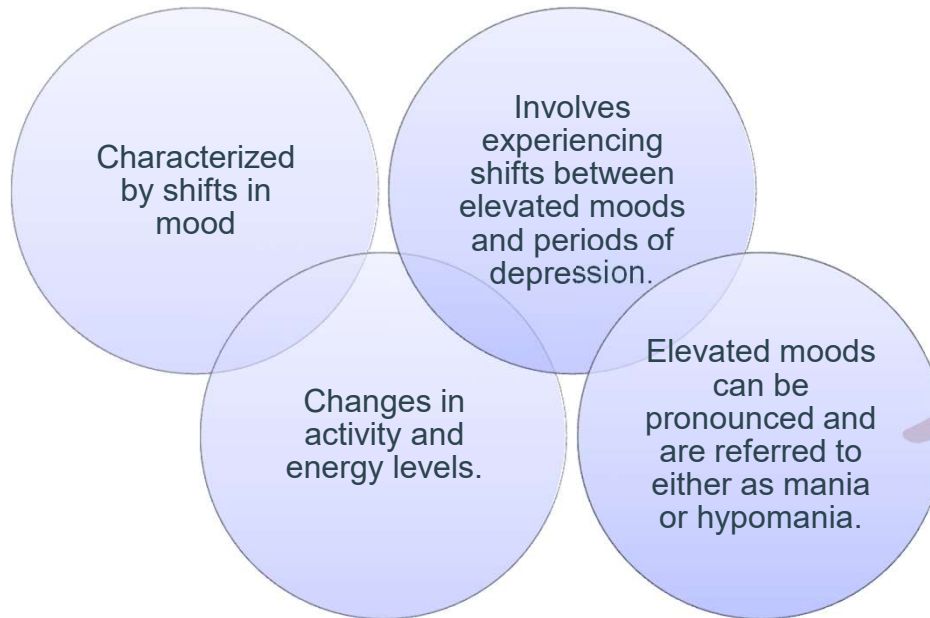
Characterized by shifts in mood

Involves experiencing shifts between elevated moods and periods of depression.

Changes in activity and energy levels.

Elevated moods can be pronounced and are referred to either as mania or hypomania.